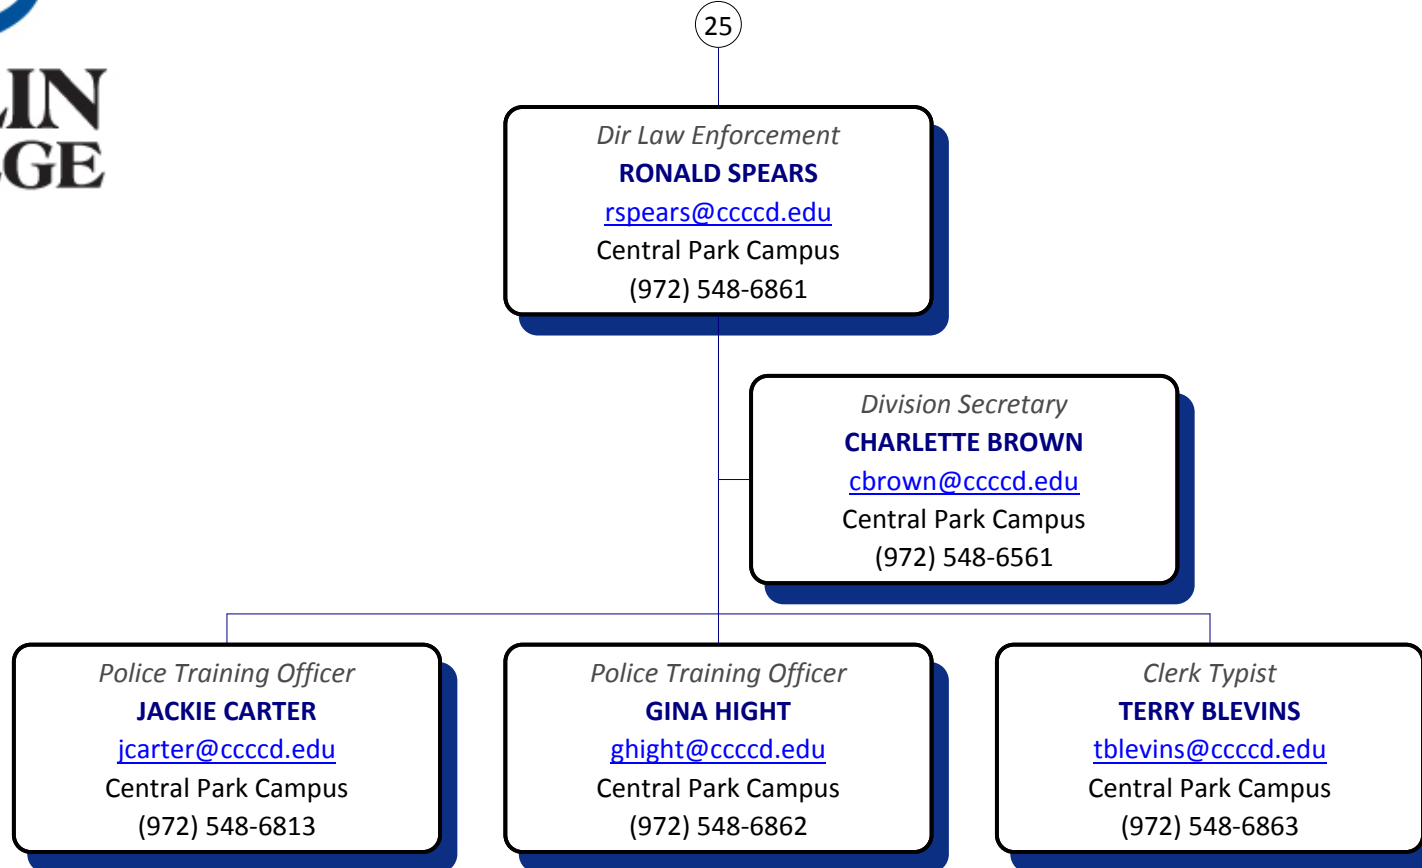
LIN
GE

25

Dir Law Enforcement
RONALD SPEARS
rspears@ccccd.edu
Central Park Campus
(972) 548-6861

Division Secretary
CHARLETTE BROWN
cbrown@ccccd.edu
Central Park Campus
(972) 548-6561

Police Training Officer
JACKIE CARTER
jcarter@ccccd.edu
Central Park Campus
(972) 548-6813

Police Training Officer
GINA HIGHT
ghight@ccccd.edu
Central Park Campus
(972) 548-6862

Clerk Typist
TERRY BLEVINS
tblevins@ccccd.edu
Central Park Campus
(972) 548-6863